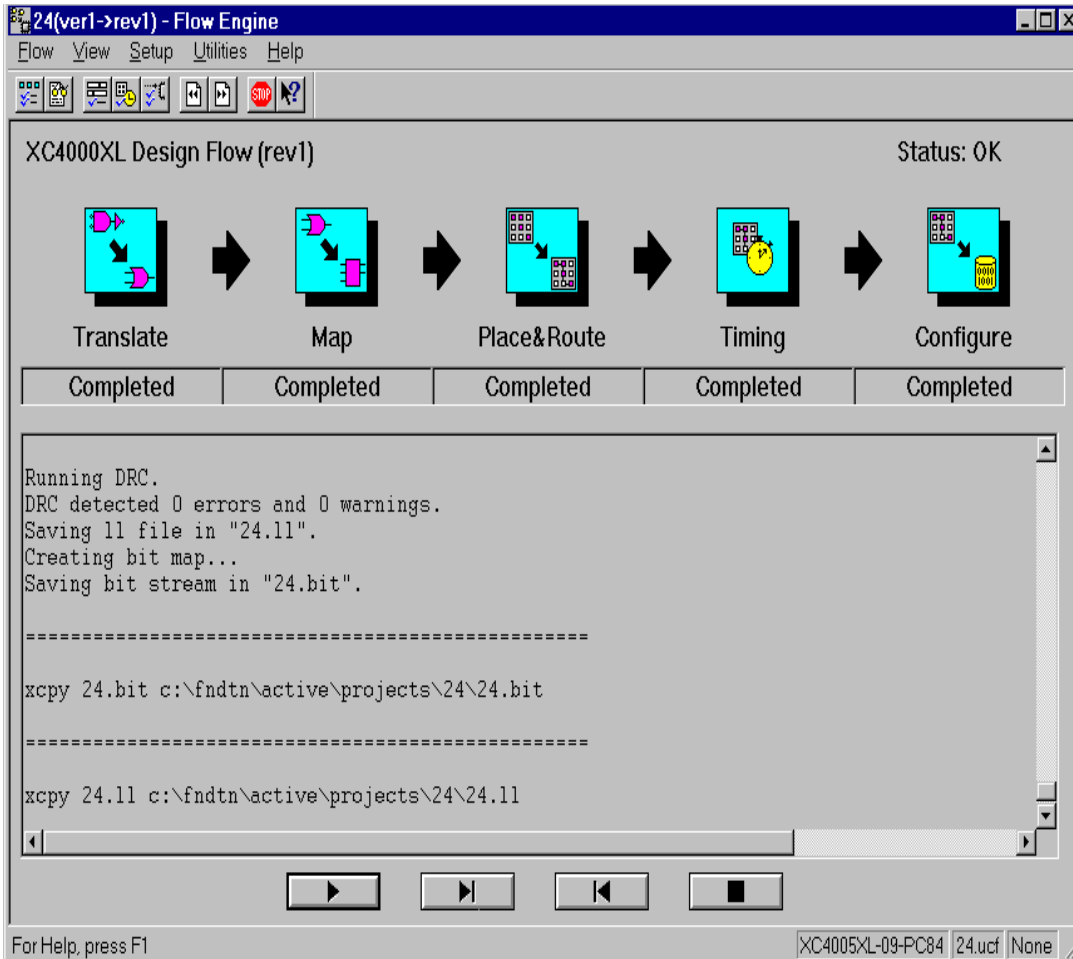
24(ver1->rev1) - Flow Engine

Flow View Setup Utilities Help

XC4000XL Design Flow (rev1)

Status: OK

Translate
Map
Place&Route
Timing
Configure

| Completed | Completed | Completed | Completed | Completed |
|---|---|---|---|---|

Running DRC.
DRC detected 0 errors and 0 warnings.
Saving ll file in "24.ll".
Creating bit map...
Saving bit stream in "24.bit".

================================================

xcpy 24.bit c:\fndtn\active\projects\24\24.bit

================================================

xcpy 24.ll c:\fndtn\active\projects\24\24.ll

For Help, press F1

XC4005XL-09-PC84 24.ucf None